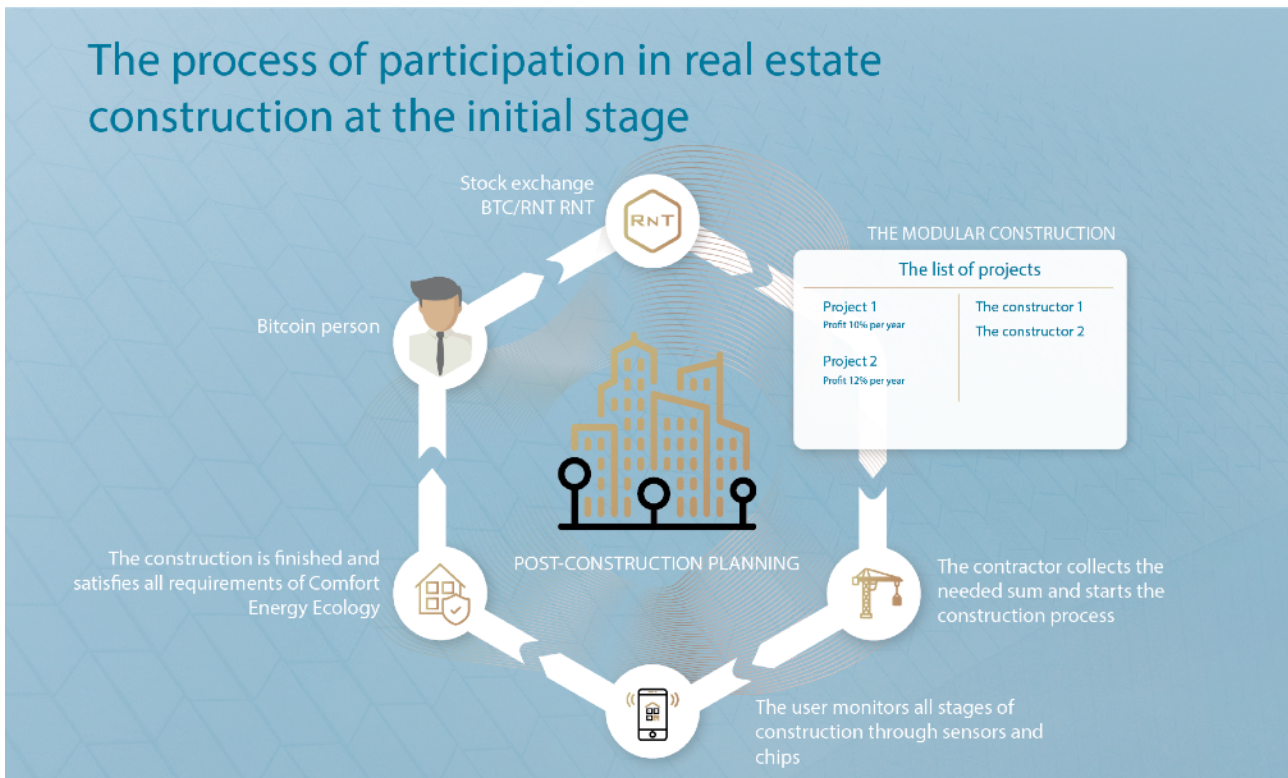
The process of participation in real estate construction at the initial stage

Stock exchange
BTC/RNT RNT

RNT

THE MODULAR CONSTRUCTION

The list of projects

| | |
|---|---|
| Project 1<br>Profit 10% per year | The constructor 1 |
| Project 2<br>Profit 12% per year | The constructor 2 |

Bitcoin person

POST-CONSTRUCTION PLANNING

The construction is finished and satisfies all requirements of Comfort Energy Ecology

The contractor collects the needed sum and starts the construction process

The user monitors all stages of construction through sensors and chips